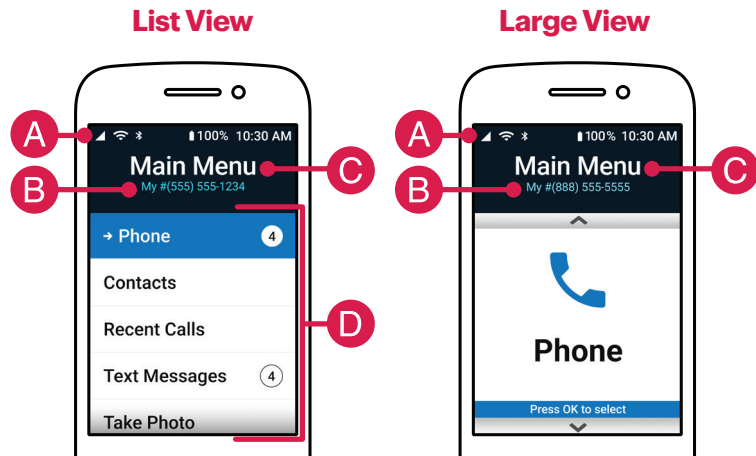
List View

A
100% 10:30 AM
Main Menu
C
B
My #(555) 555-1234
→ Phone 4
Contacts
Recent Calls
Text Messages 4
Take Photo
D

Large View

A
100% 10:30 AM
Main Menu
C
B
My #(888) 555-5555
Phone
Press OK to select